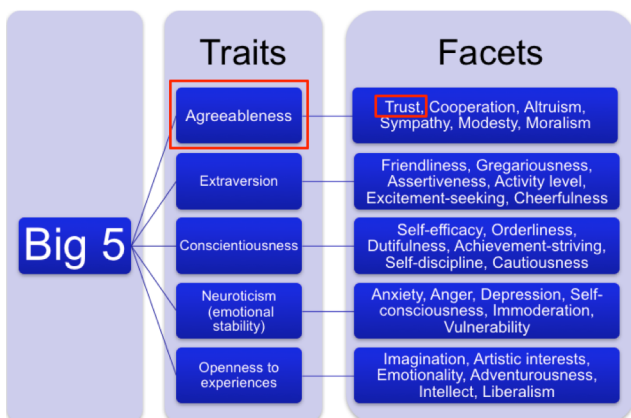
Big 5

Traits

Agreeableness

Extraversion

Conscientiousness

Neuroticism (emotional stability)

Openness to experiences

Facets

Trust, Cooperation, Altruism, Sympathy, Modesty, Moralism

Friendliness, Gregariousness, Assertiveness, Activity level, Excitement-seeking, Cheerfulness

Self-efficacy, Orderliness, Dutifulness, Achievement-striving, Self-discipline, Cautiousness

Anxiety, Anger, Depression, Self-consciousness, Immoderation, Vulnerability

Imagination, Artistic interests, Emotionality, Adventurousness, Intellect, Liberalism